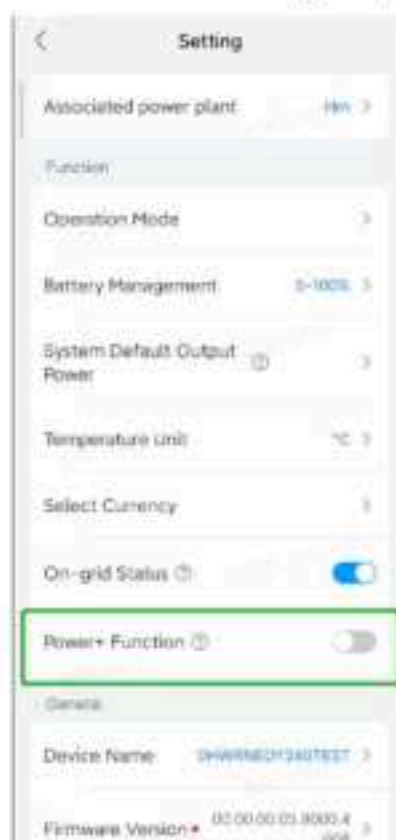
Setting

Associated power plant Hm

Function

Operation Mode

Battery Management 5-100%

System Default Output Power

Temperature unit ℃

Select Currency

On-grid Status

Power+ Function

General

Device Name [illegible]

Firmware Version • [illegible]